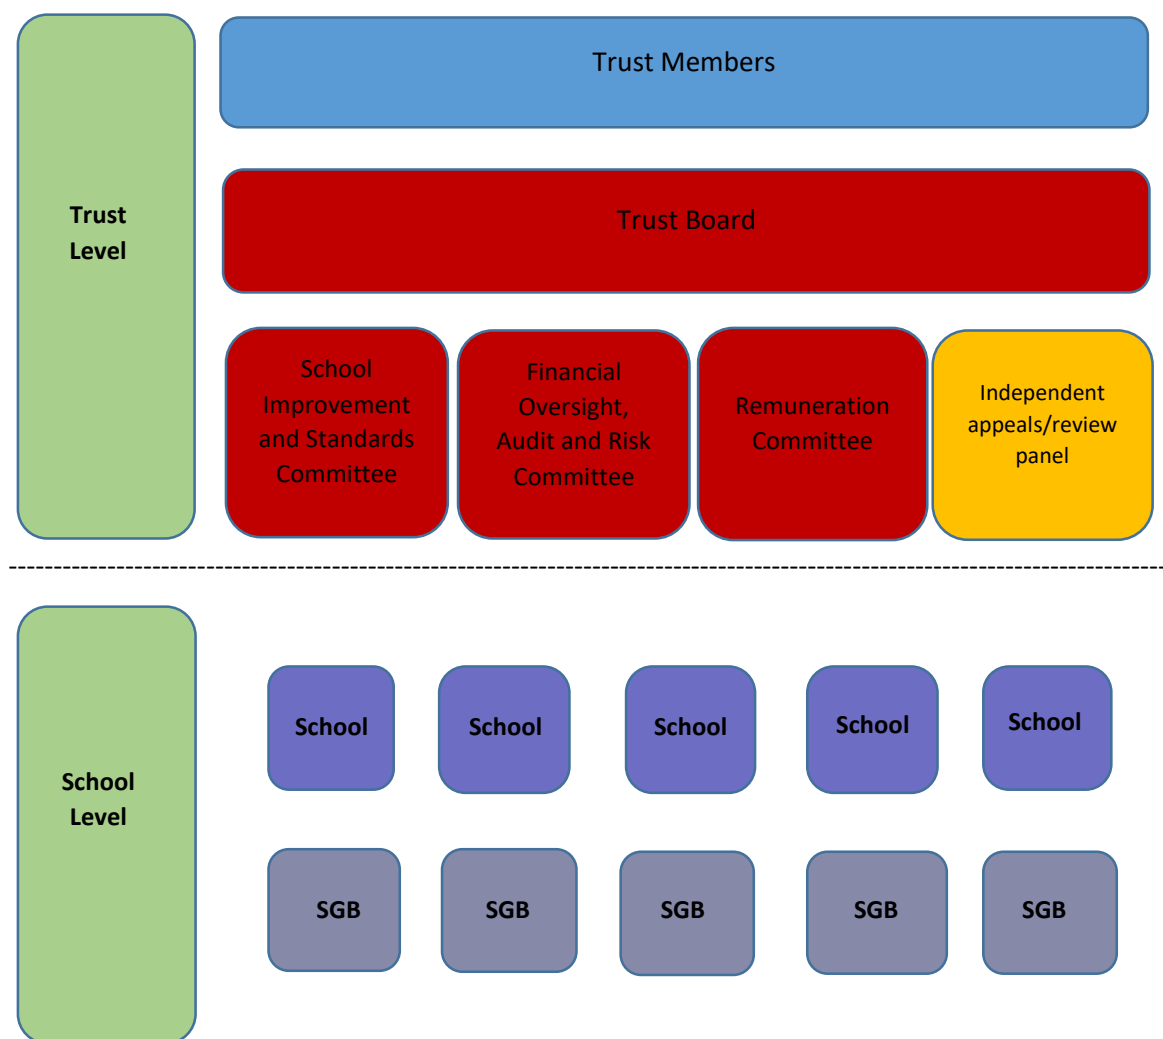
Trust Level

Trust Members

Trust Board

School Improvement and Standards Committee

Financial Oversight, Audit and Risk Committee

Remuneration Committee

Independent appeals/review panel

School Level

School

School

School

School

School

SGB

SGB

SGB

SGB

SGB